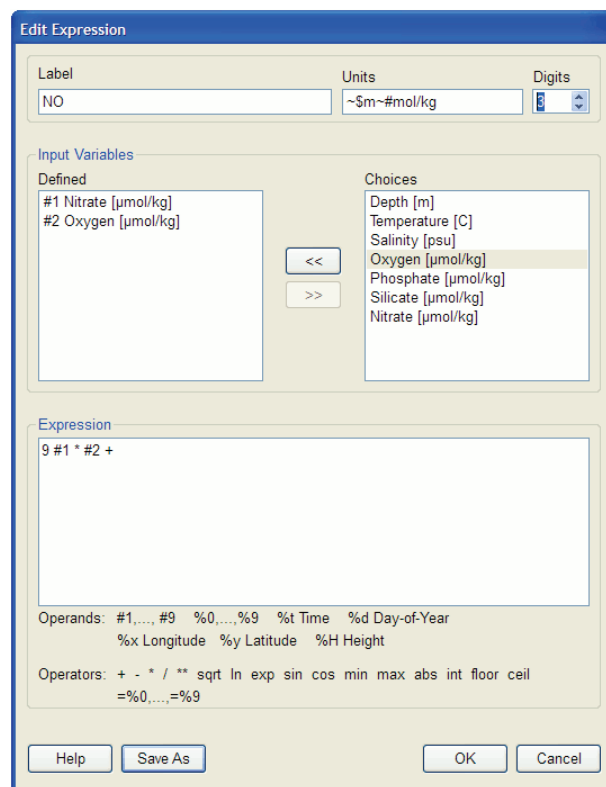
Edit Expression

Label
NO

Units
~$m~#mol/kg

Digits
3

Input Variables

Defined
#1 Nitrate [µmol/kg]
#2 Oxygen [µmol/kg]

<<
>>

Choices
Depth [m]
Temperature [C]
Salinity [psu]
Oxygen [µmol/kg]
Phosphate [µmol/kg]
Silicate [µmol/kg]
Nitrate [µmol/kg]

Expression
9 #1 * #2 +

Operands: #1,..., #9 %0,...,%9 %t Time %d Day-of-Year %x Longitude %y Latitude %H Height

Operators: + - * / ** sqrt ln exp sin cos min max abs int floor ceil =%0,...,=%9

Help
Save As
OK
Cancel